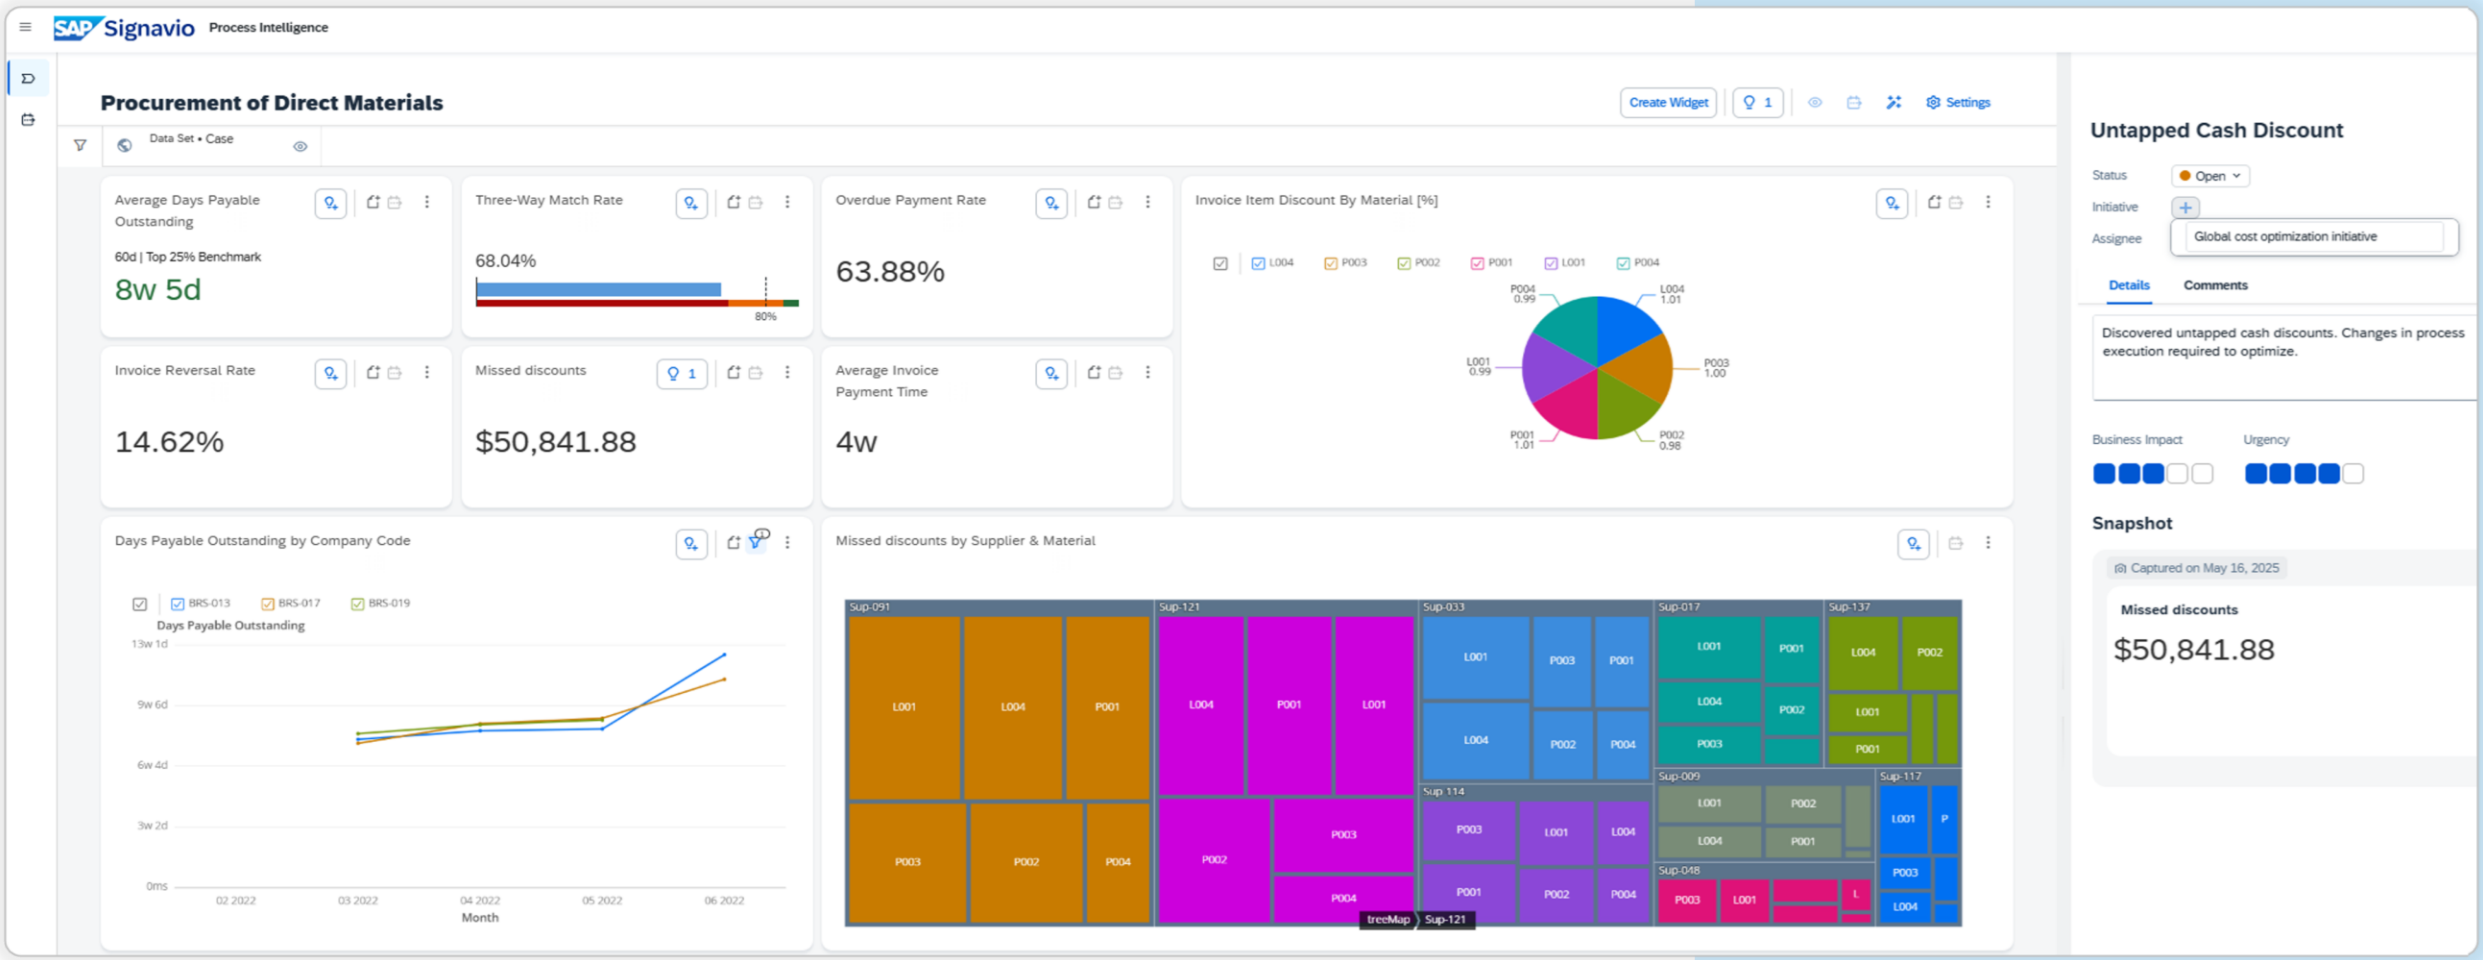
SAP Signavio Process Intelligence

Procurement of Direct Materials

Create Widget 1 Settings

Data Set • Case

Average Days Payable Outstanding
60d | Top 25% Benchmark
8w 5d

Three-Way Match Rate
68.04%
80%

Overdue Payment Rate
63.88%

Invoice Item Discount By Material [%]
L004 P003 P002 P001 L001 P004
P004 0.99
L004 1.01
P003 1.00
P002 0.98
P001 1.01
L001 0.99

Invoice Reversal Rate
14.62%

Missed discounts 1
$50,841.88

Average Invoice Payment Time
4w

Days Payable Outstanding by Company Code
BRS-013 BRS-017 BRS-019
Days Payable Outstanding
13w 1d
9w 6d
6w 4d
3w 2d
0ms
02 2022 03 2022 04 2022 05 2022 06 2022
Month

Missed discounts by Supplier & Material
Sup-091 L001 L004 P001 P003 P002 P004
Sup-121 L004 P001 L001 P002 P003 P004
Sup-033 L001 P003 P001 L004 P002 P004
Sup 114 P003 L001 L004 P001 P002 P004
Sup-017 L001 P001 L004 P002 P003
Sup-137 L004 P002 L001 P001
Sup-009 L001 P002 L004 P001
Sup-117 L001 P P003 L004
Sup-048 P003 L001 L
treeMap Sup-121

Untapped Cash Discount
Status Open
Initiative +
Assignee Global cost optimization initiative
Details Comments
Discovered untapped cash discounts. Changes in process execution required to optimize.
Business Impact Urgency
Snapshot
Captured on May 16, 2025
Missed discounts
$50,841.88